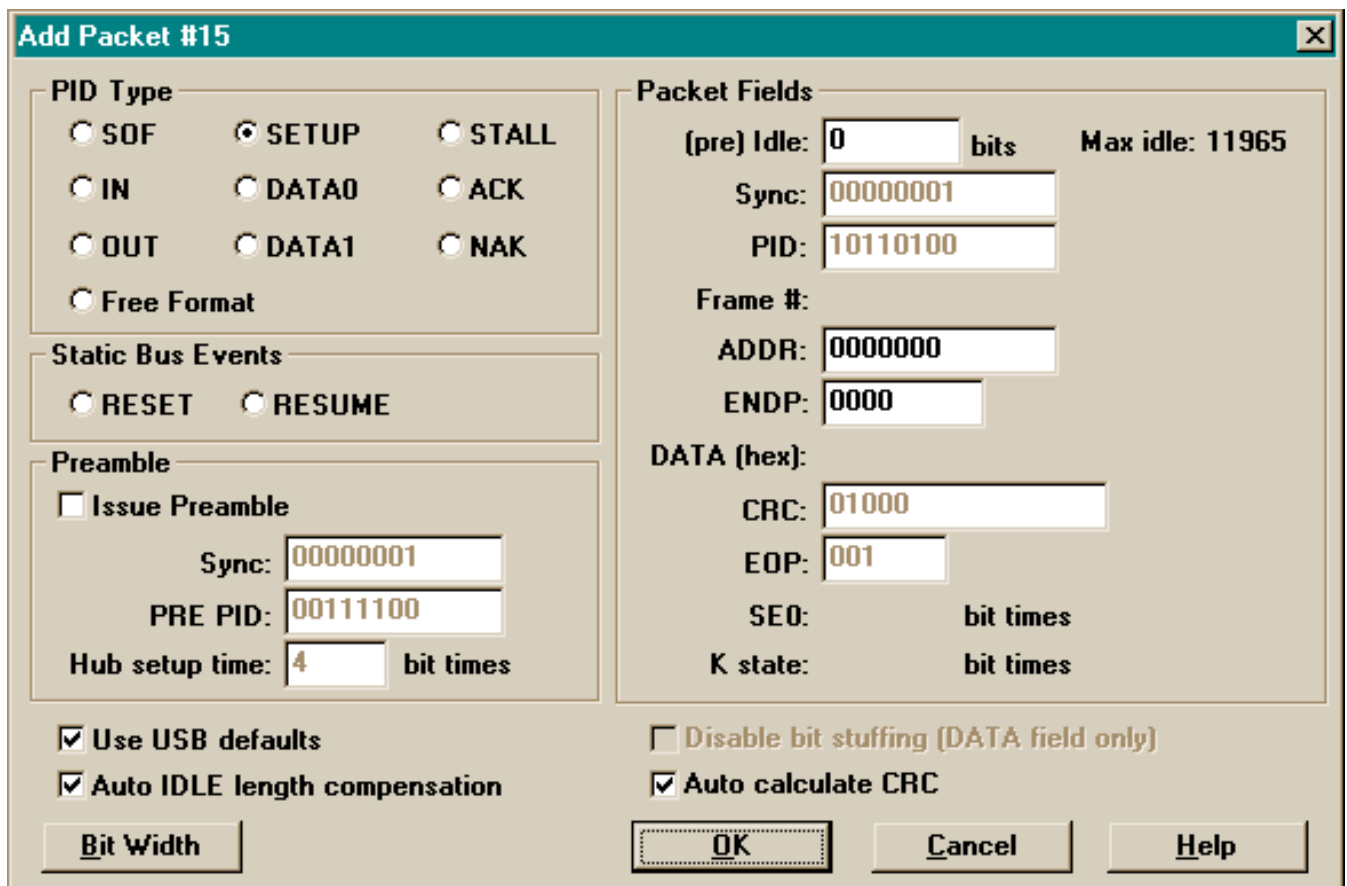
Add Packet #15

PID Type
SOF
SETUP
STALL
IN
DATA0
ACK
OUT
DATA1
NAK
Free Format

Static Bus Events
RESET
RESUME

Preamble
Issue Preamble
Sync: 00000001
PRE PID: 00111100
Hub setup time: 4 bit times

Packet Fields
(pre) Idle: 0 bits
Max idle: 11965
Sync: 00000001
PID: 10110100
Frame #:
ADDR: 0000000
ENDP: 0000
DATA (hex):
CRC: 01000
EOP: 001
SE0: bit times
K state: bit times

Use USB defaults
Auto IDLE length compensation
Disable bit stuffing (DATA field only)
Auto calculate CRC

Bit Width
OK
Cancel
Help